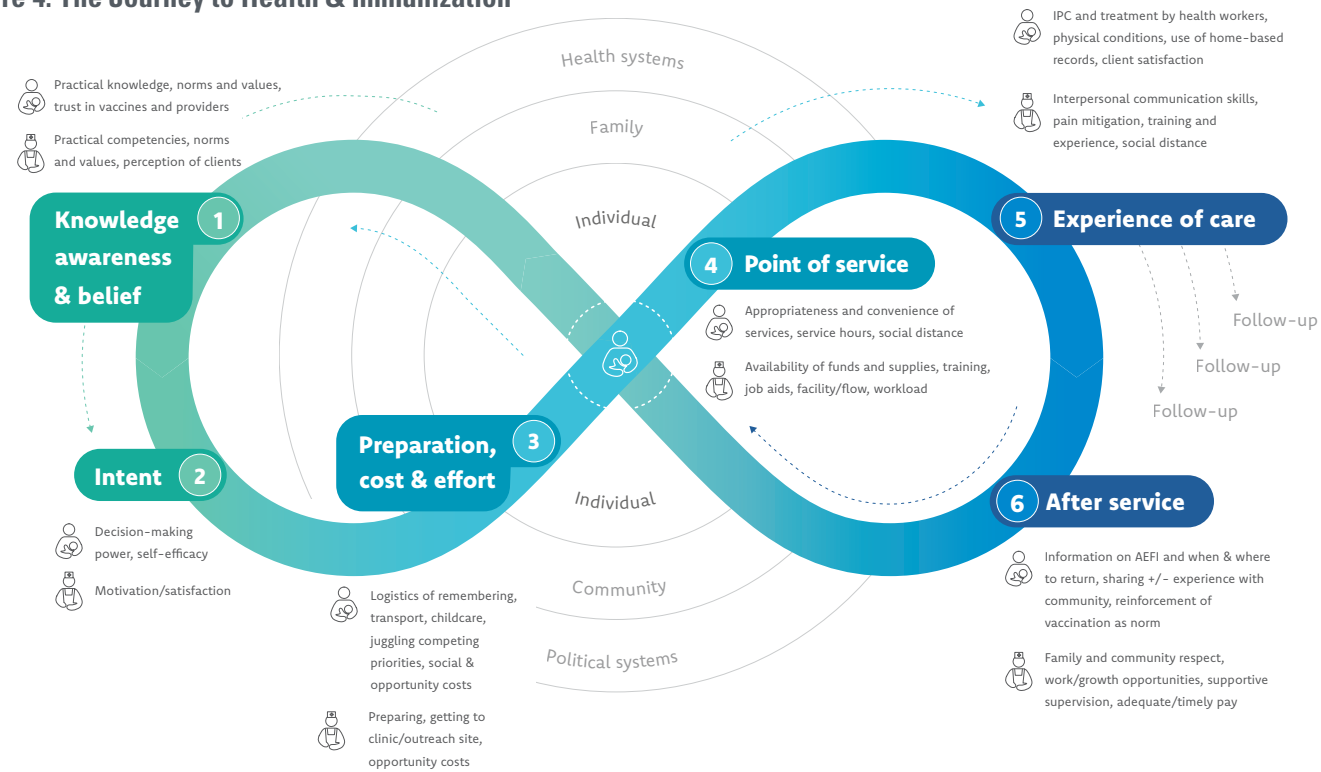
re 4. The Journey to Health & Immunization

Practical knowledge, norms and values, trust in vaccines and providers

Practical competencies, norms and values, perception of clients

Knowledge awareness & belief 1

Intent 2

Decision-making power, self-efficacy

Motivation/satisfaction

Health systems

Family

Individual

Individual

Community

Political systems

Preparation, cost & effort 3

Logistics of remembering, transport, childcare, juggling competing priorities, social & opportunity costs

Preparing, getting to clinic/outreach site, opportunity costs

4 Point of service

Appropriateness and convenience of services, service hours, social distance

Availability of funds and supplies, training, job aids, facility/flow, workload

IPC and treatment by health workers, physical conditions, use of home-based records, client satisfaction

Interpersonal communication skills, pain mitigation, training and experience, social distance

5 Experience of care

Follow-up

Follow-up

Follow-up

6 After service

Information on AEFI and when & where to return, sharing +/- experience with community, reinforcement of vaccination as norm

Family and community respect, work/growth opportunities, supportive supervision, adequate/timely pay